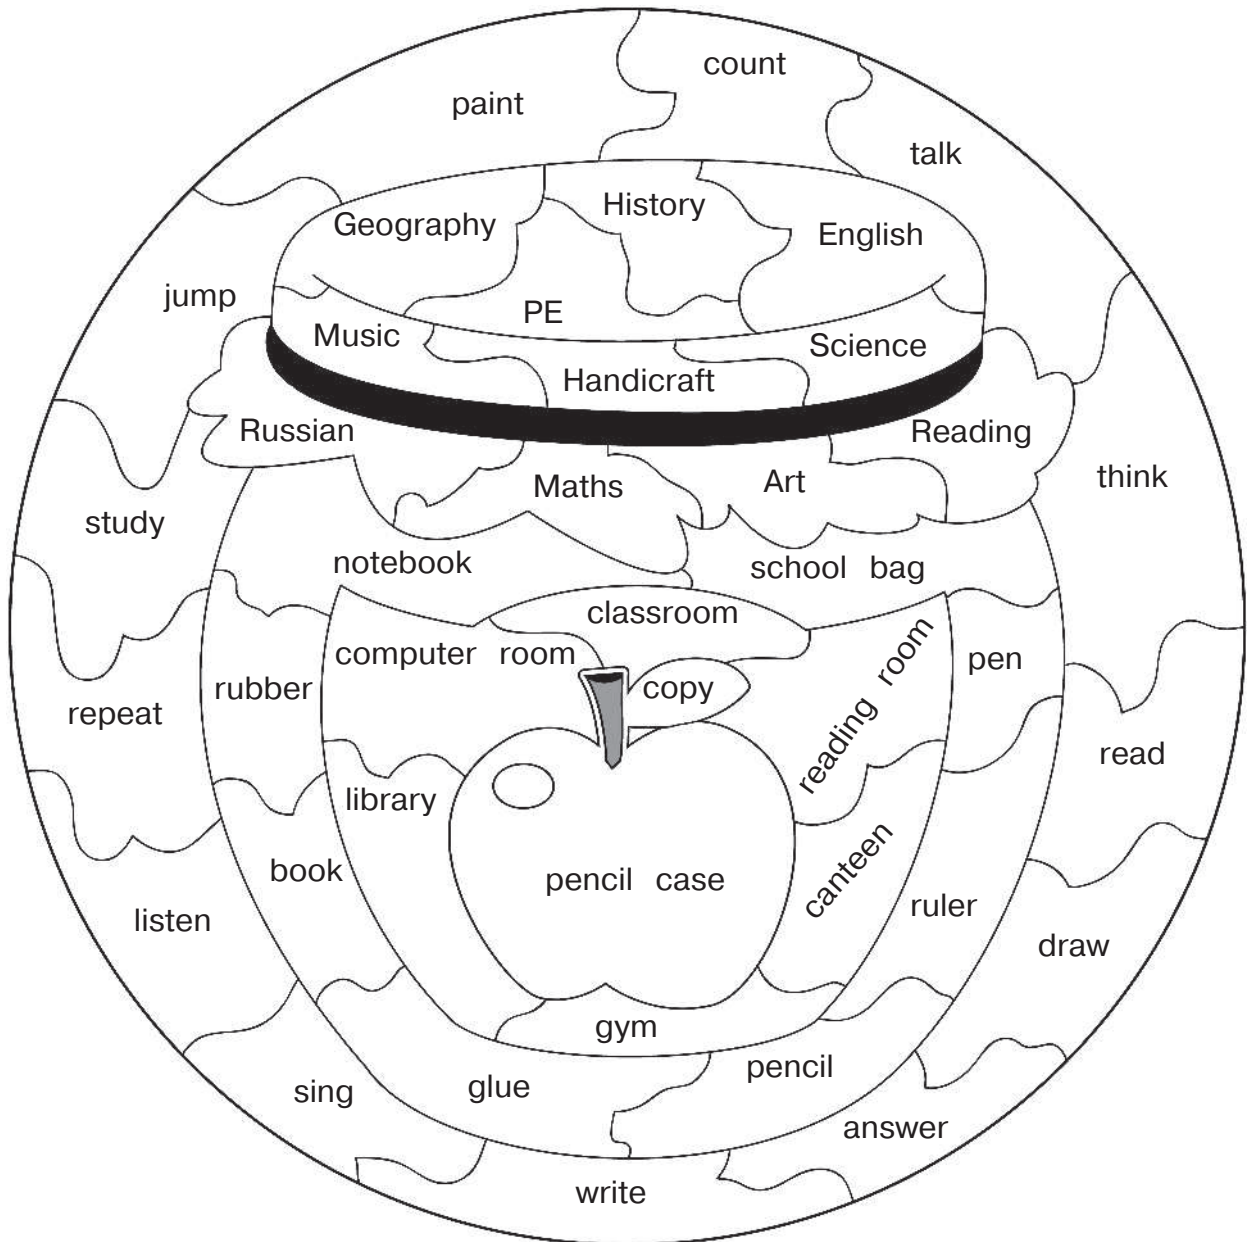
count
paint
talk
History
Geography
English
jump
PE
Music
Science
Handicraft
Russian
Reading
Maths
Art
think
study
notebook
school bag
classroom
computer room
reading room
pen
rubber
copy
repeat
read
library
canteen
book
pencil case
ruler
listen
draw
gym
pencil
sing
glue
answer
write